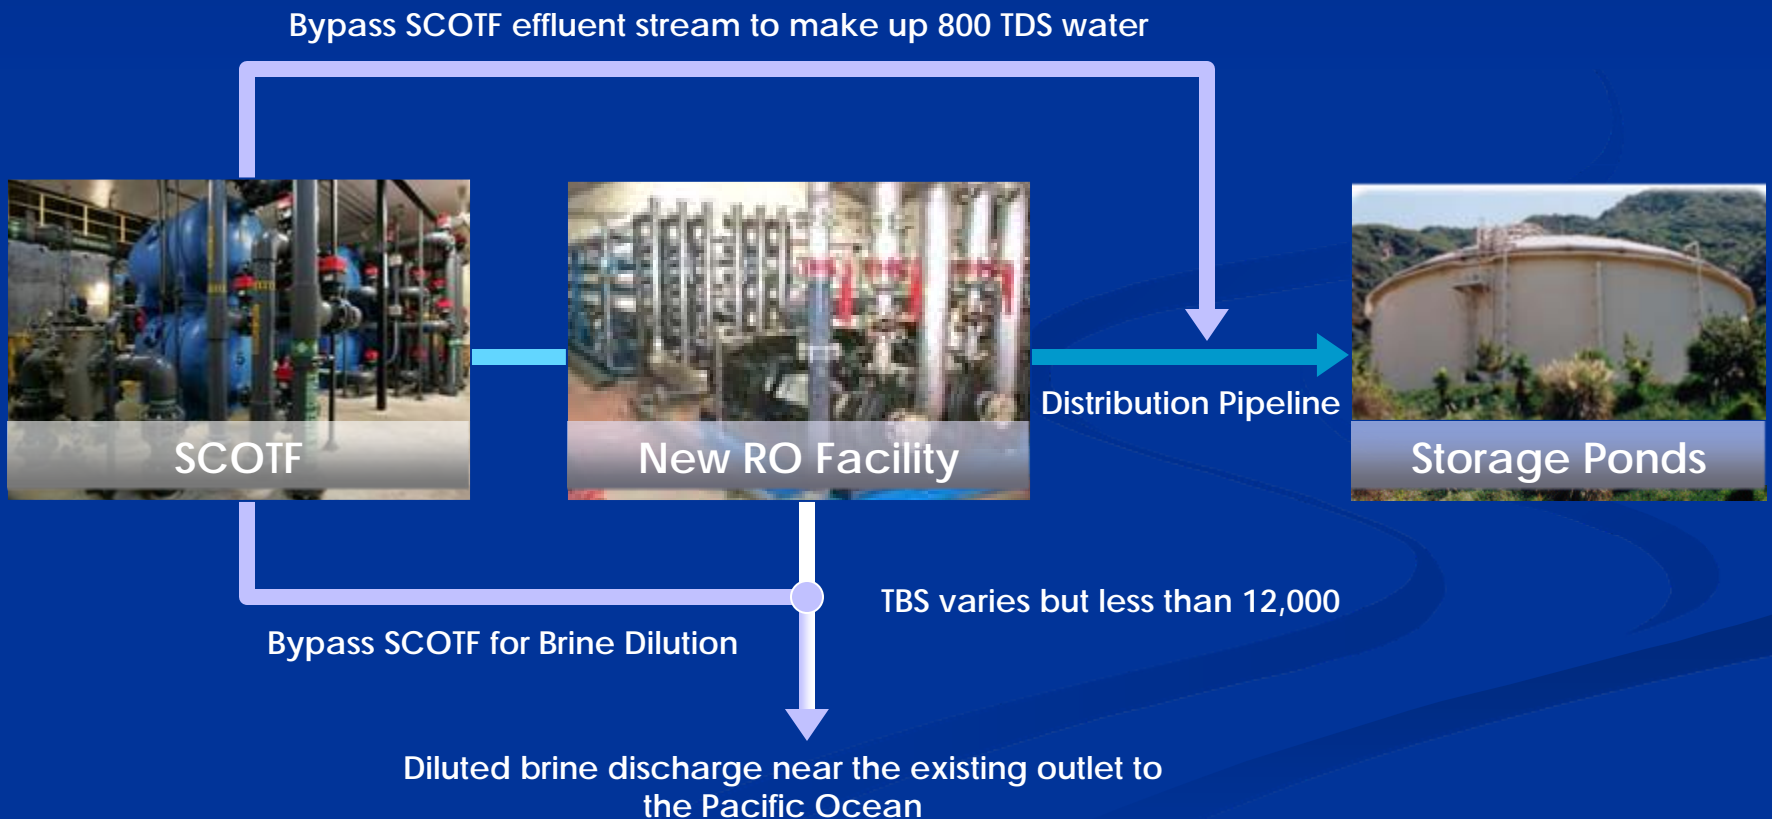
Bypass SCOTF effluent stream to make up 800 TDS water

SCOTF

New RO Facility

Distribution Pipeline

Storage Ponds

TBS varies but less than 12,000

Bypass SCOTF for Brine Dilution

Diluted brine discharge near the existing outlet to the Pacific Ocean